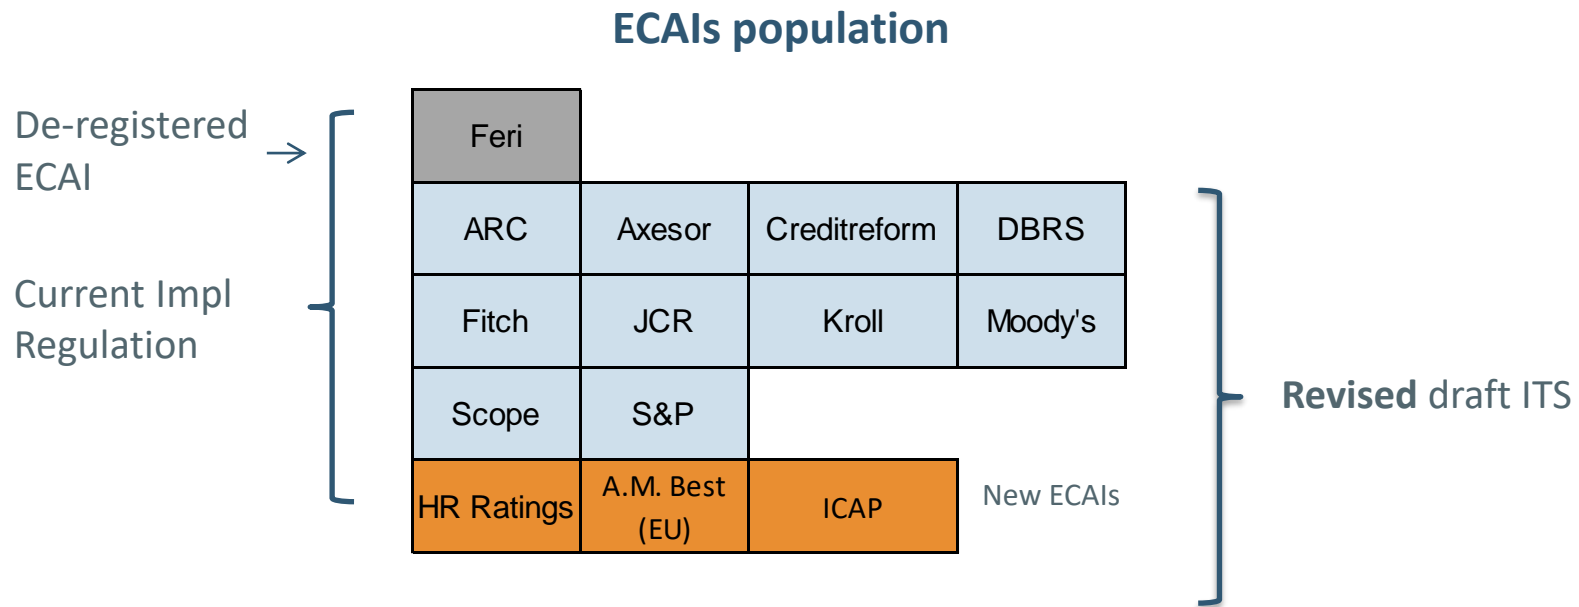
ECAIs population

De-registered ECAI →

Current Impl Regulation

| Feri | | | |
|---|---|---|---|
| ARC | Axesor | Creditreform | DBRS |
| Fitch | JCR | Kroll | Moody's |
| Scope | S&P | | |
| HR Ratings | A.M. Best (EU) | ICAP | |

New ECAIs

Revised draft ITS